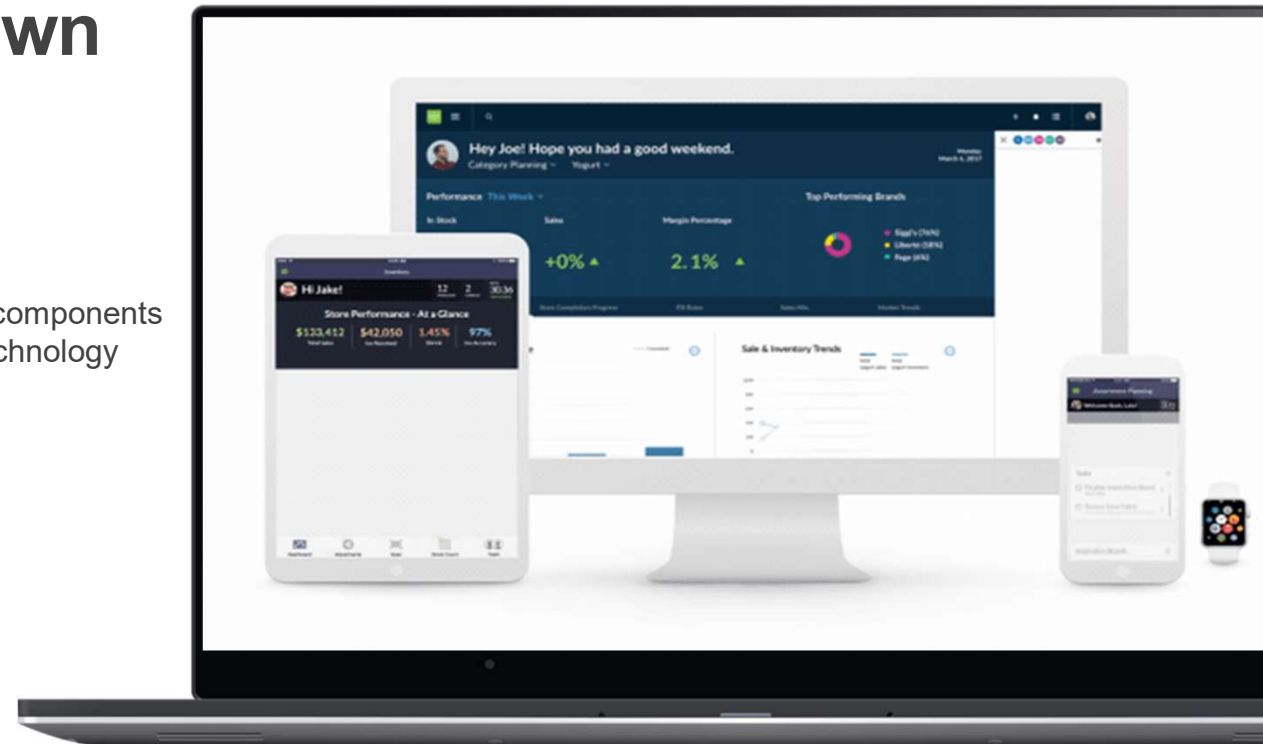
wn

components
chnology

Hey Joe! Hope you had a good weekend.
Category Planning Yogurt
Monday March 6, 2017
Performance This Week
In Stock
Sales
Margin Percentage
Top Performing Brands
+0%
2.1%
Siggi's (76%)
Liberté (18%)
Fage (6%)
Store Completion Progress
Fill Rates
Sales Mix
Market Trends
Sale & Inventory Trends

Inventory
Hi Jake!
12
2
30.36
Store Performance - At a Glance
$133,412
$42,050
1.45%
97%
Total sales
Inv Received
Shrink
Inv Accuracy
Dashboard
Adjustments
Scan
Stock Count
Tools

Assortment Planning
Welcome Back, Luke!
Tasks
Analytics Brands